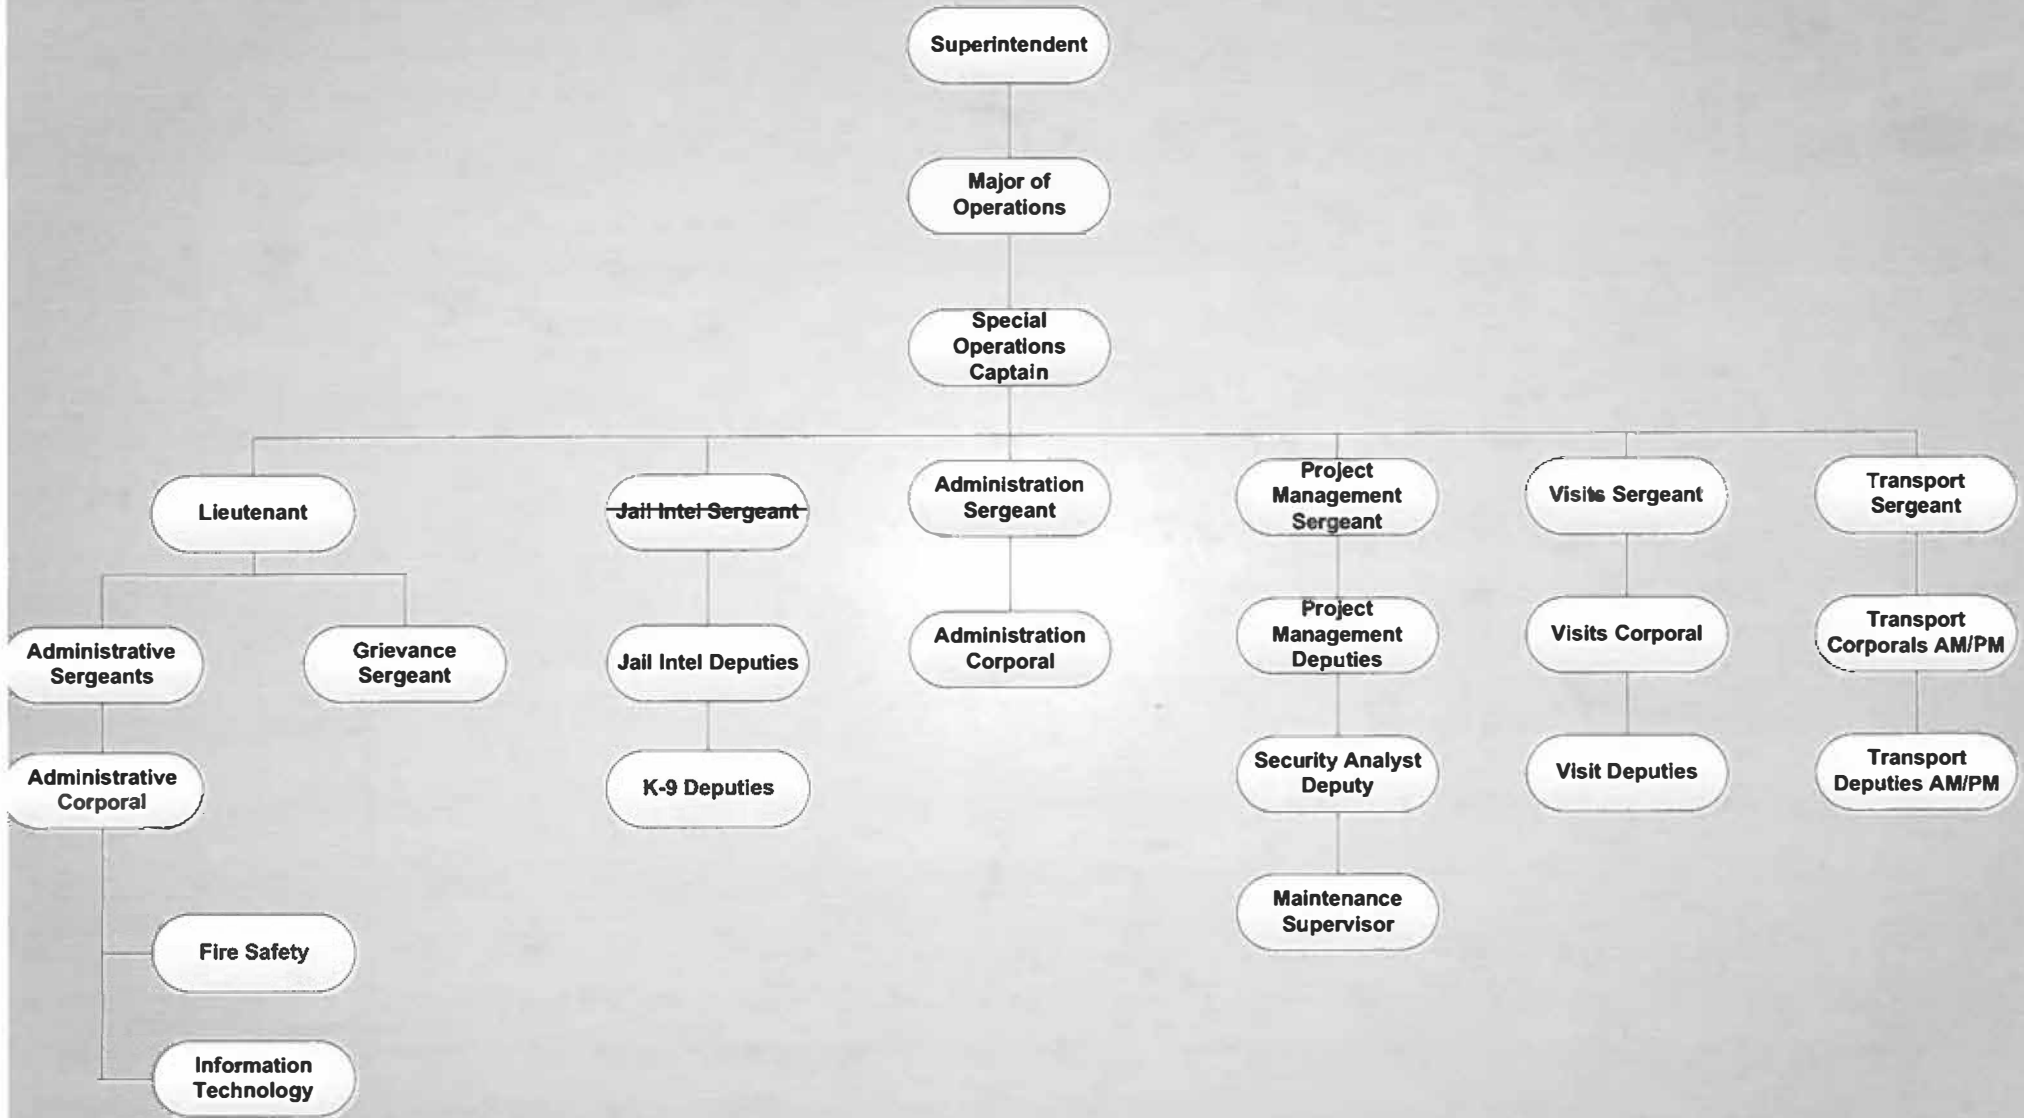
Superintendent

Major of Operations

Special Operations Captain

Lieutenant

Jail Intel Sergeant

Administration Sergeant

Project Management Sergeant

Visits Sergeant

Transport Sergeant

Administrative Sergeants

Grievance Sergeant

Administrative Corporal

Fire Safety

Information Technology

Jail Intel Deputies

K-9 Deputies

Administration Corporal

Project Management Deputies

Security Analyst Deputy

Maintenance Supervisor

Visits Corporal

Visit Deputies

Transport Corporals AM/PM

Transport Deputies AM/PM